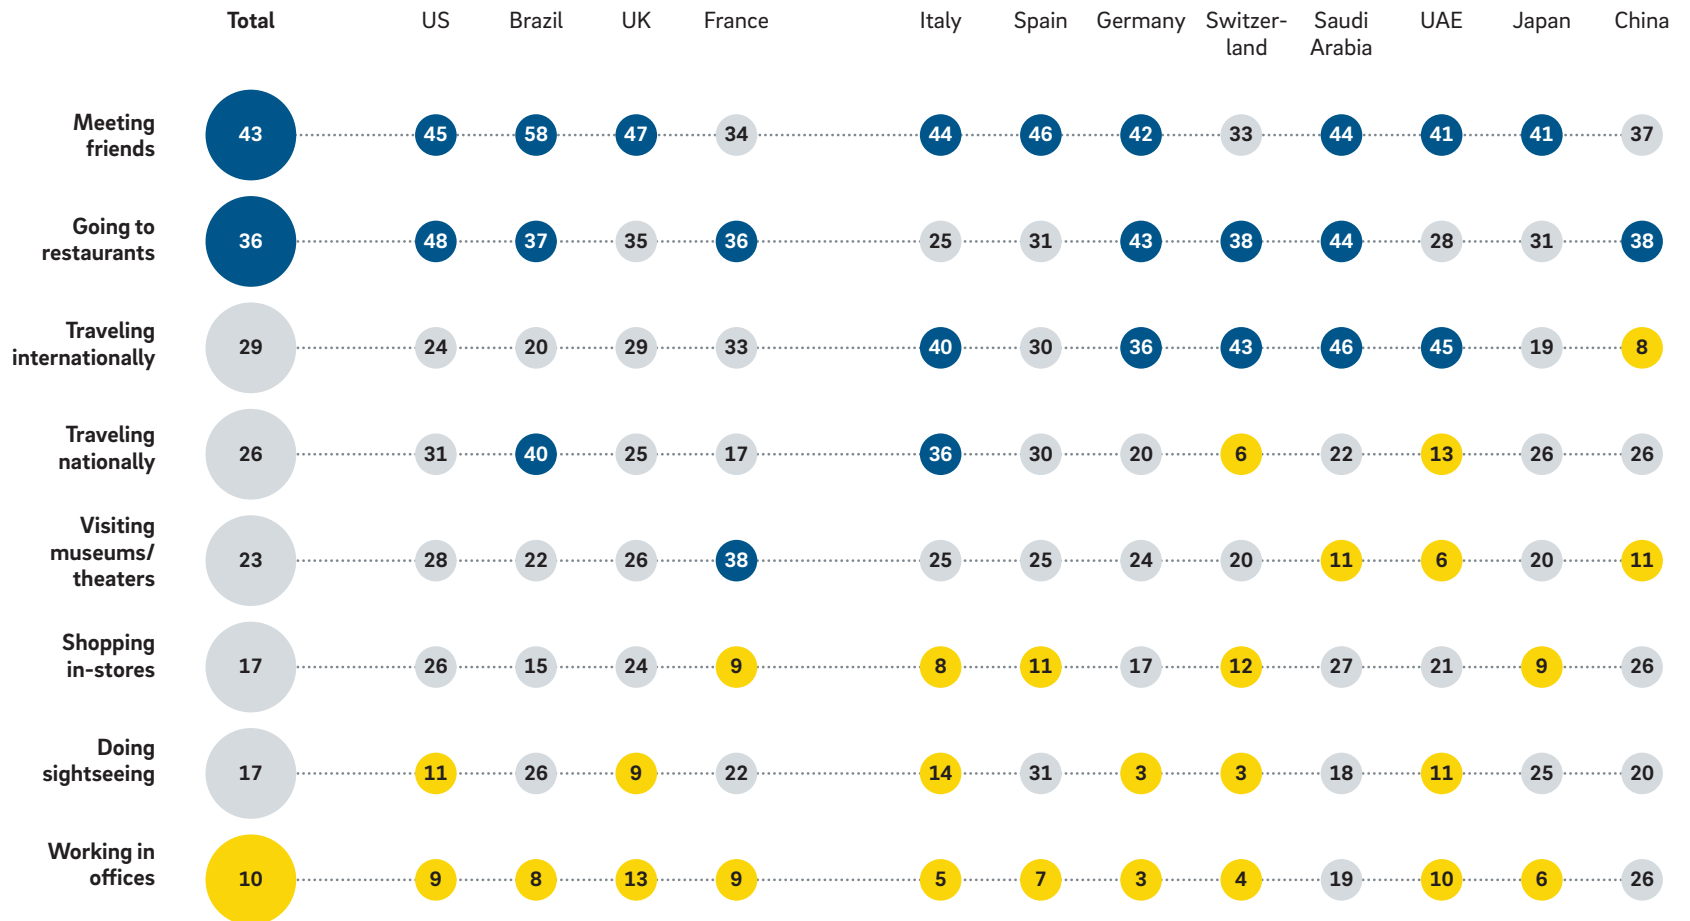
|  | Total | US | Brazil | UK | France | Italy | Spain | Germany | Switzerland | Saudi Arabia | UAE | Japan | China |
|---|---|---|---|---|---|---|---|---|---|---|---|---|---|
| Meeting friends | 43 | 45 | 58 | 47 | 34 | 44 | 46 | 42 | 33 | 44 | 41 | 41 | 37 |
| Going to restaurants | 36 | 48 | 37 | 35 | 36 | 25 | 31 | 43 | 38 | 44 | 28 | 31 | 38 |
| Traveling internationally | 29 | 24 | 20 | 29 | 33 | 40 | 30 | 36 | 43 | 46 | 45 | 19 | 8 |
| Traveling nationally | 26 | 31 | 40 | 25 | 17 | 36 | 30 | 20 | 6 | 22 | 13 | 26 | 26 |
| Visiting museums/ theaters | 23 | 28 | 22 | 26 | 38 | 25 | 25 | 24 | 20 | 11 | 6 | 20 | 11 |
| Shopping in-stores | 17 | 26 | 15 | 24 | 9 | 8 | 11 | 17 | 12 | 27 | 21 | 9 | 26 |
| Doing sightseeing | 17 | 11 | 26 | 9 | 22 | 14 | 31 | 3 | 3 | 18 | 11 | 25 | 20 |
| Working in offices | 10 | 9 | 8 | 13 | 9 | 5 | 7 | 3 | 4 | 19 | 10 | 6 | 26 |